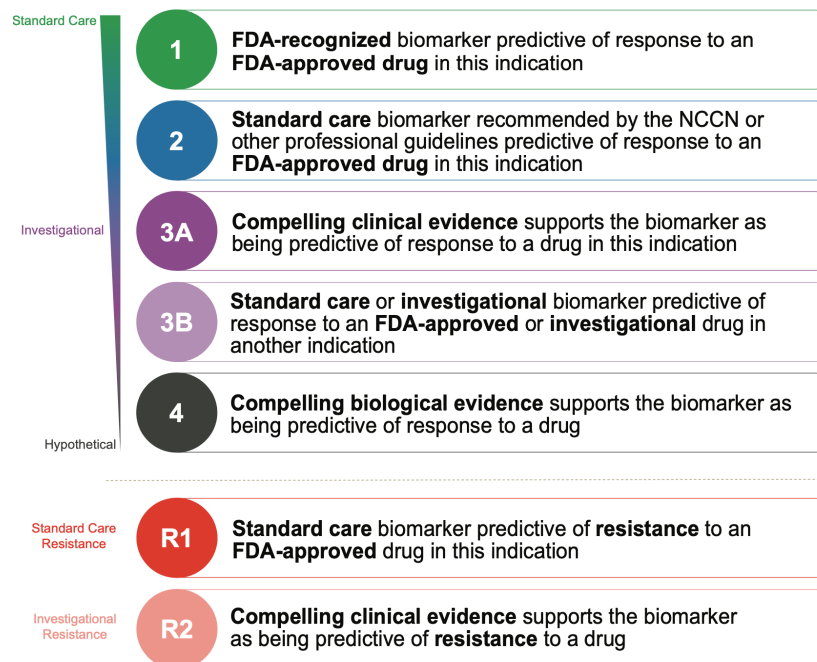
Standard Care

1 **FDA-recognized** biomarker predictive of response to an **FDA-approved drug** in this indication

2 **Standard care** biomarker recommended by the NCCN or other professional guidelines predictive of response to an **FDA-approved drug** in this indication

Investigational

3A **Compelling clinical evidence** supports the biomarker as being predictive of response to a drug in this indication

3B **Standard care** or **investigational** biomarker predictive of response to an **FDA-approved** or **investigational** drug in another indication

4 **Compelling biological evidence** supports the biomarker as being predictive of response to a drug

Hypothetical

Standard Care Resistance

R1 **Standard care** biomarker predictive of **resistance** to an **FDA-approved** drug in this indication

Investigational Resistance

R2 **Compelling clinical evidence** supports the biomarker as being predictive of **resistance** to a drug